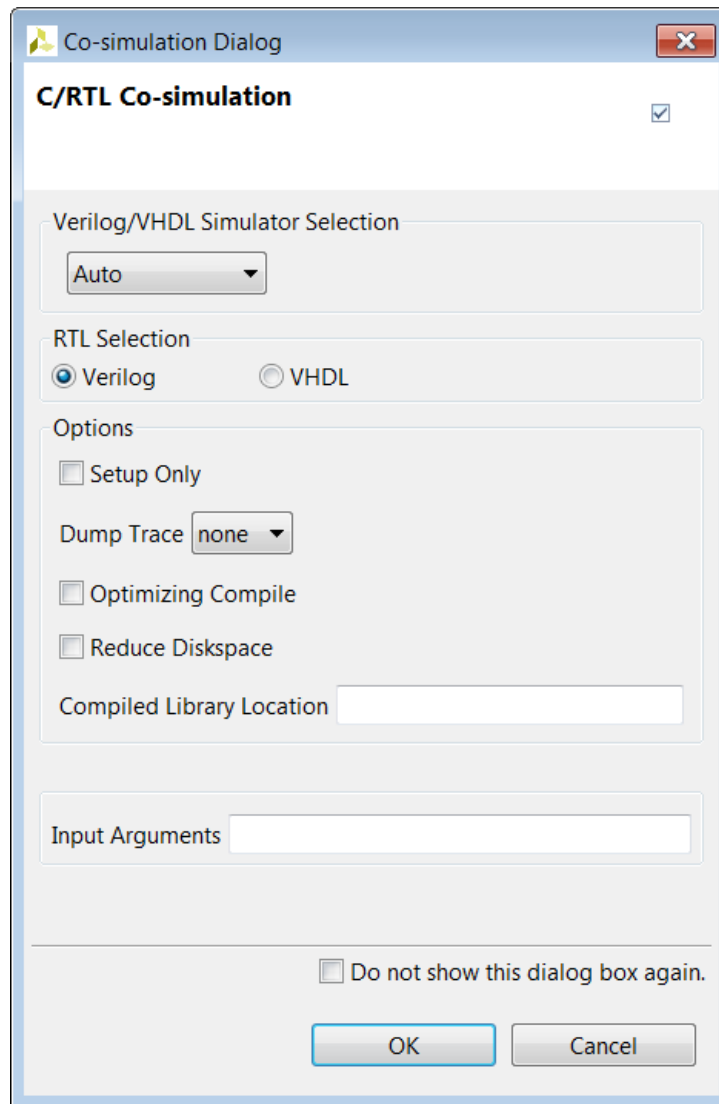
Co-simulation Dialog

C/RTL Co-simulation

Verilog/VHDL Simulator Selection

Auto

RTL Selection

Verilog

VHDL

Options

Setup Only

Dump Trace none

Optimizing Compile

Reduce Diskspace

Compiled Library Location

Input Arguments

Do not show this dialog box again.

OK

Cancel